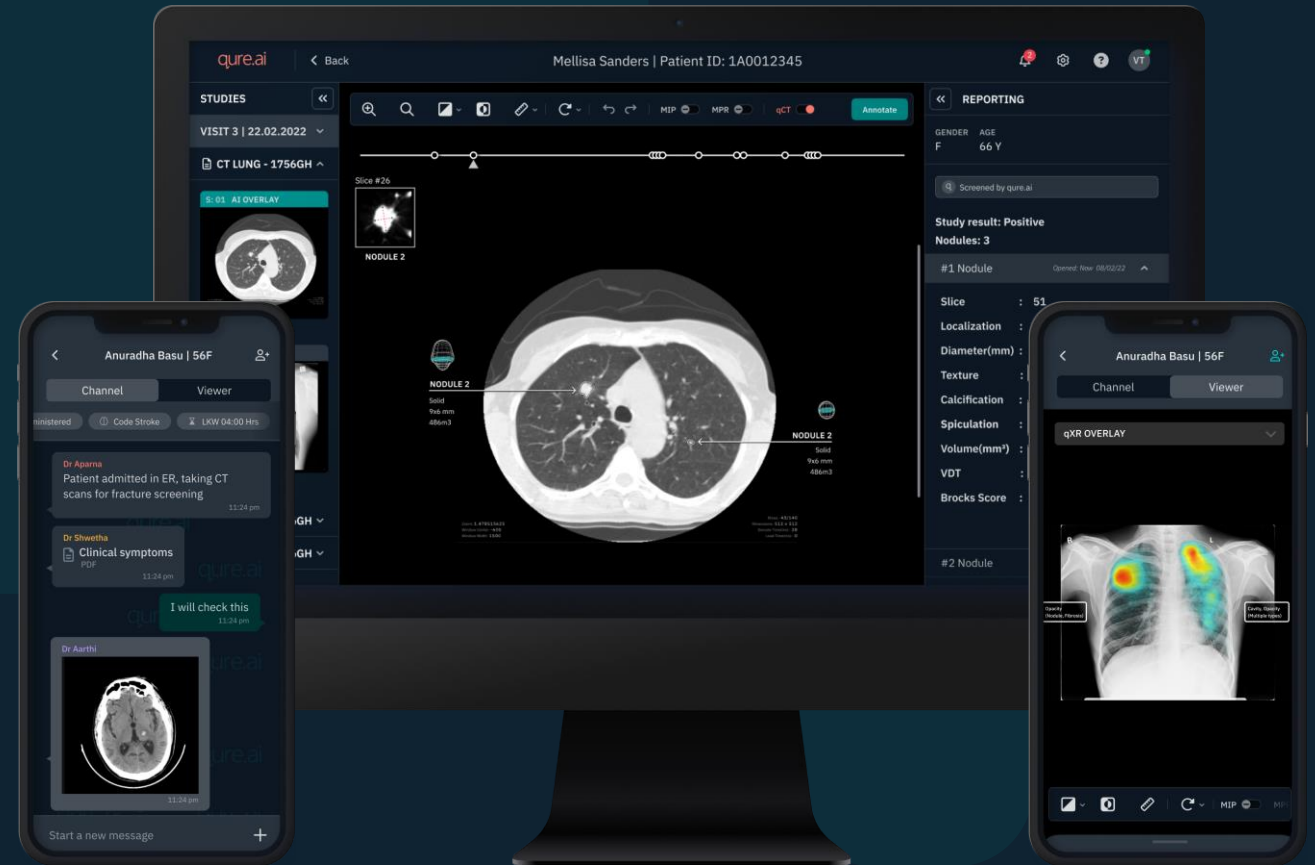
qure.ai

Back

Mellisa Sanders | Patient ID: 1A0012345

2

VT

STUDIES

VISIT 3 | 22.02.2022

CT LUNG - 1756GH

S: 01 AI OVERLAY

GH

GH

MIP MPR qCT Annotate

Slice #26

NODULE 2

NODULE 2
Solid
9x6 mm
486m3

NODULE 2
Solid
9x6 mm
486m3

REPORTING

GENDER F
AGE 66 Y

Screened by qure.ai

Study result: Positive
Nodules: 3

#1 Nodule Opened: Now 08/02/22

Slice : 51
Localization :
Diameter(mm) :
Texture :
Calcification :
Spiculation :
Volume(mm³) :
VDT :
Brocks Score :

#2 Nodule

Anuradha Basu | 56F

Channel Viewer

ministered Code Stroke LKW 04:00 Hrs

Dr Aparna
Patient admitted in ER, taking CT scans for fracture screening
11:24 pm

Dr Shwetha
Clinical symptoms
PDF
11:24 pm

I will check this
11:24 pm

Dr Aarthi
11:24 pm

Start a new message

Anuradha Basu | 56F

Channel Viewer

qXR OVERLAY

Opacity (Nodule, Fibrosis)

Cavity, Opacity (Multiple types)

MIP